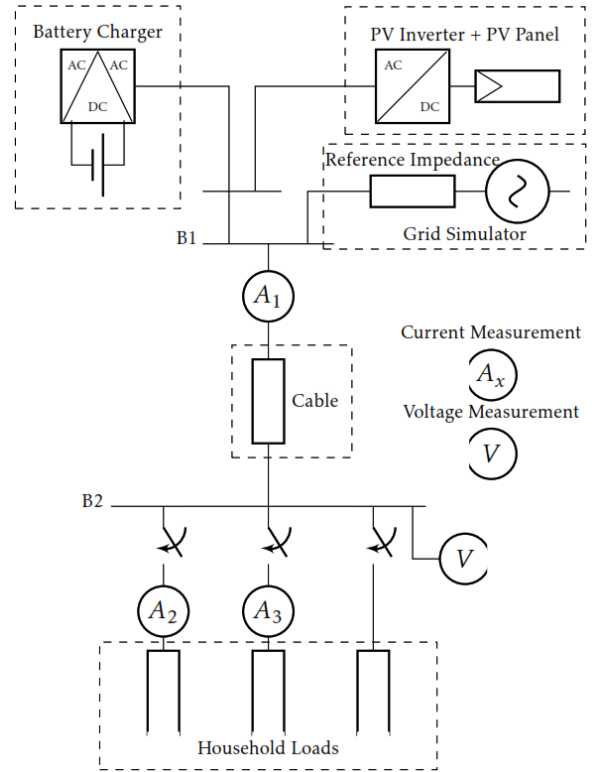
Battery Charger

AC

AC

DC

PV Inverter + PV Panel

AC

DC

Reference Impedance

Grid Simulator

B1

$A_1$

Current Measurement

$A_x$

Voltage Measurement

$V$

Cable

B2

$V$

$A_2$

$A_3$

Household Loads